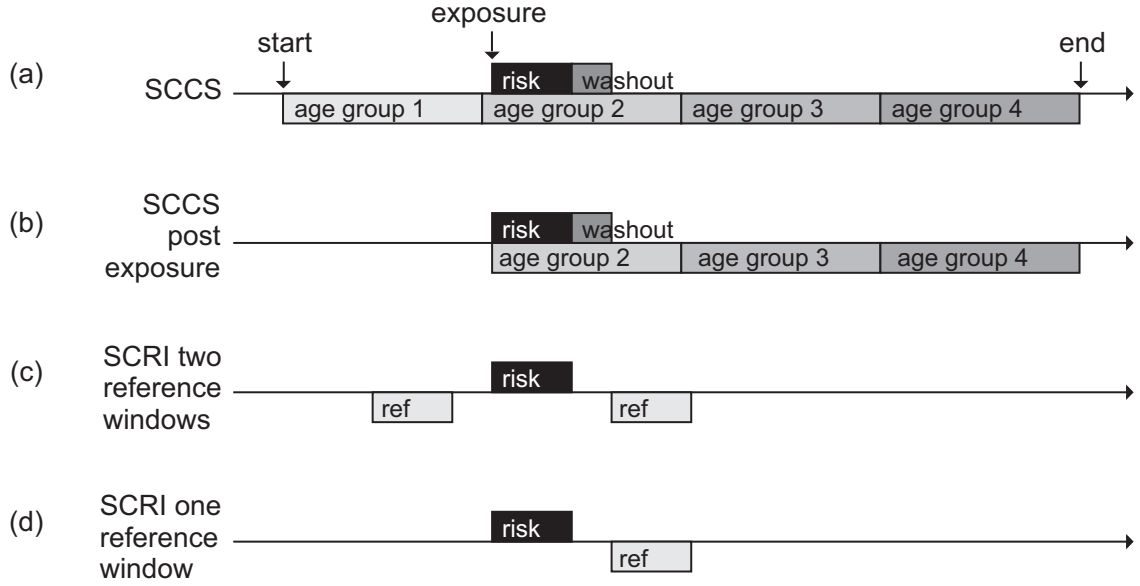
exposure

start

end

(a)

SCCS

risk washout

age group 1

age group 2

age group 3

age group 4

(b)

SCCS post exposure

risk washout

age group 2

age group 3

age group 4

(c)

SCRI two reference windows

risk

ref

ref

(d)

SCRI one reference window

risk

ref